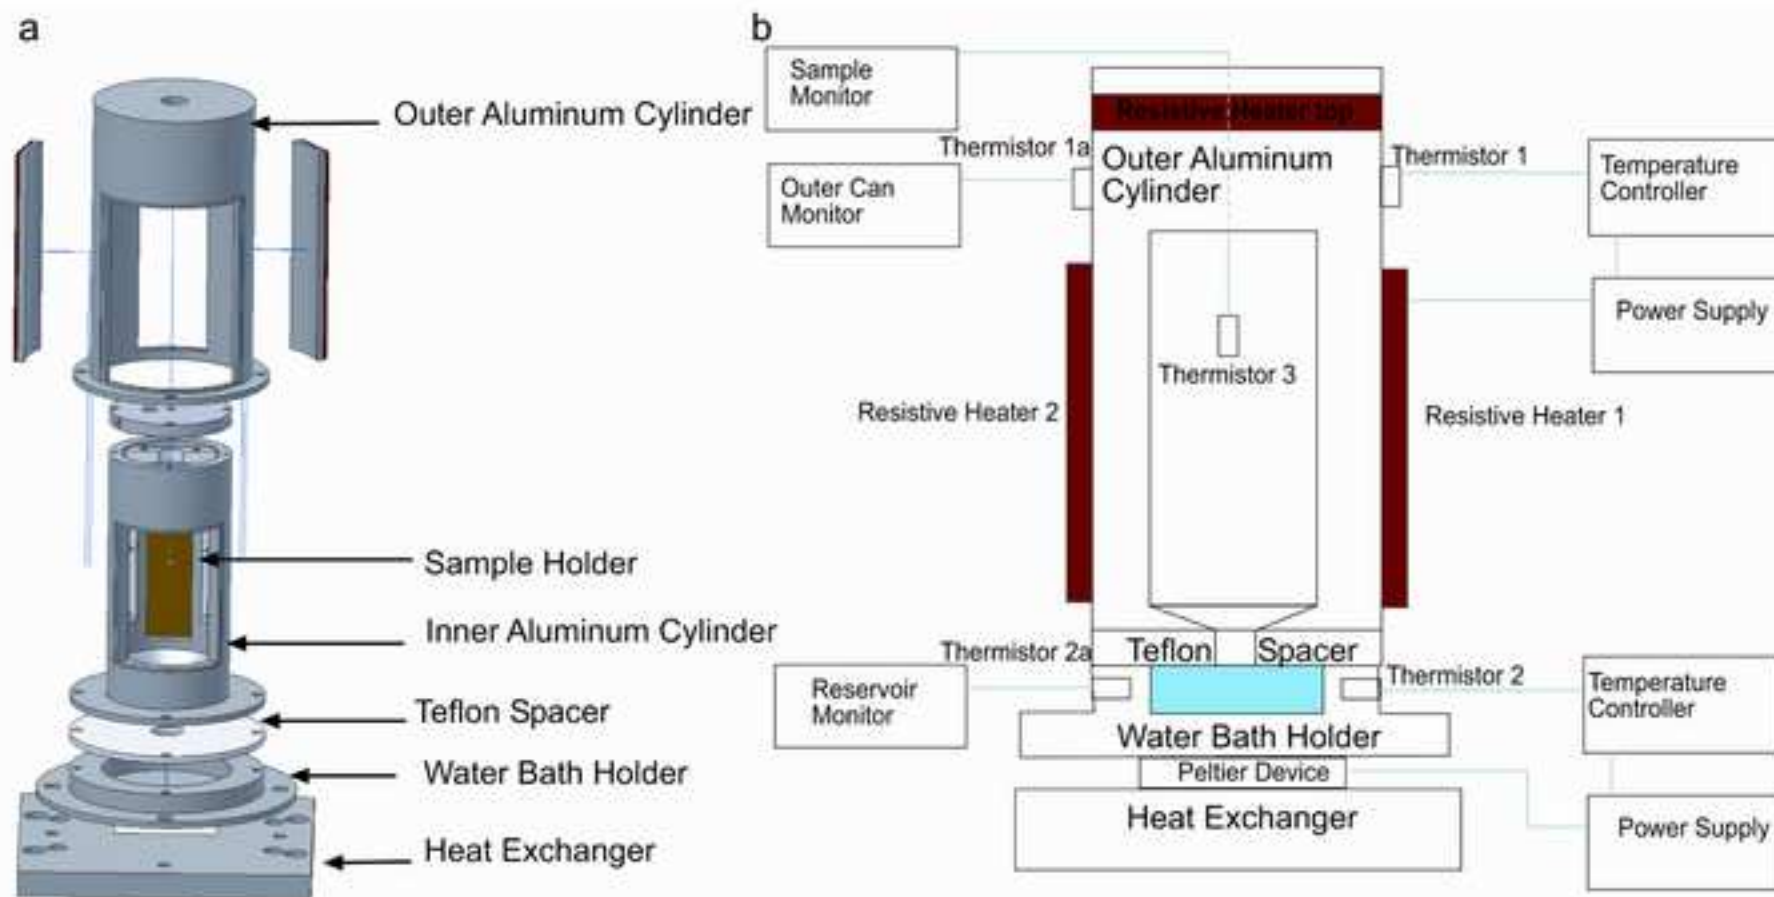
a

Outer Aluminum Cylinder

Sample Holder

Inner Aluminum Cylinder

Teflon Spacer

Water Bath Holder

Heat Exchanger

b

Sample Monitor

Resistive Heater top

Thermistor 1a

Outer Aluminum Cylinder

Thermistor 1

Temperature Controller

Outer Can Monitor

Power Supply

Thermistor 3

Resistive Heater 2

Resistive Heater 1

Thermistor 2a

Teflon

Spacer

Thermistor 2

Temperature Controller

Reservoir Monitor

Water Bath Holder

Peltier Device

Heat Exchanger

Power Supply